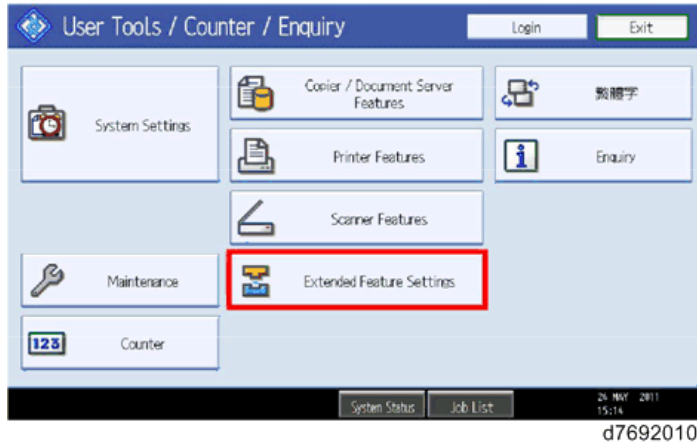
User Tools / Counter / Enquiry

Login

Exit

System Settings

Copier / Document Server Features

繁體字

Printer Features

Enquiry

Scanner Features

Maintenance

Extended Feature Settings

123

Counter

System Status

Job List

24 MAY 2011 15:14

d7692010